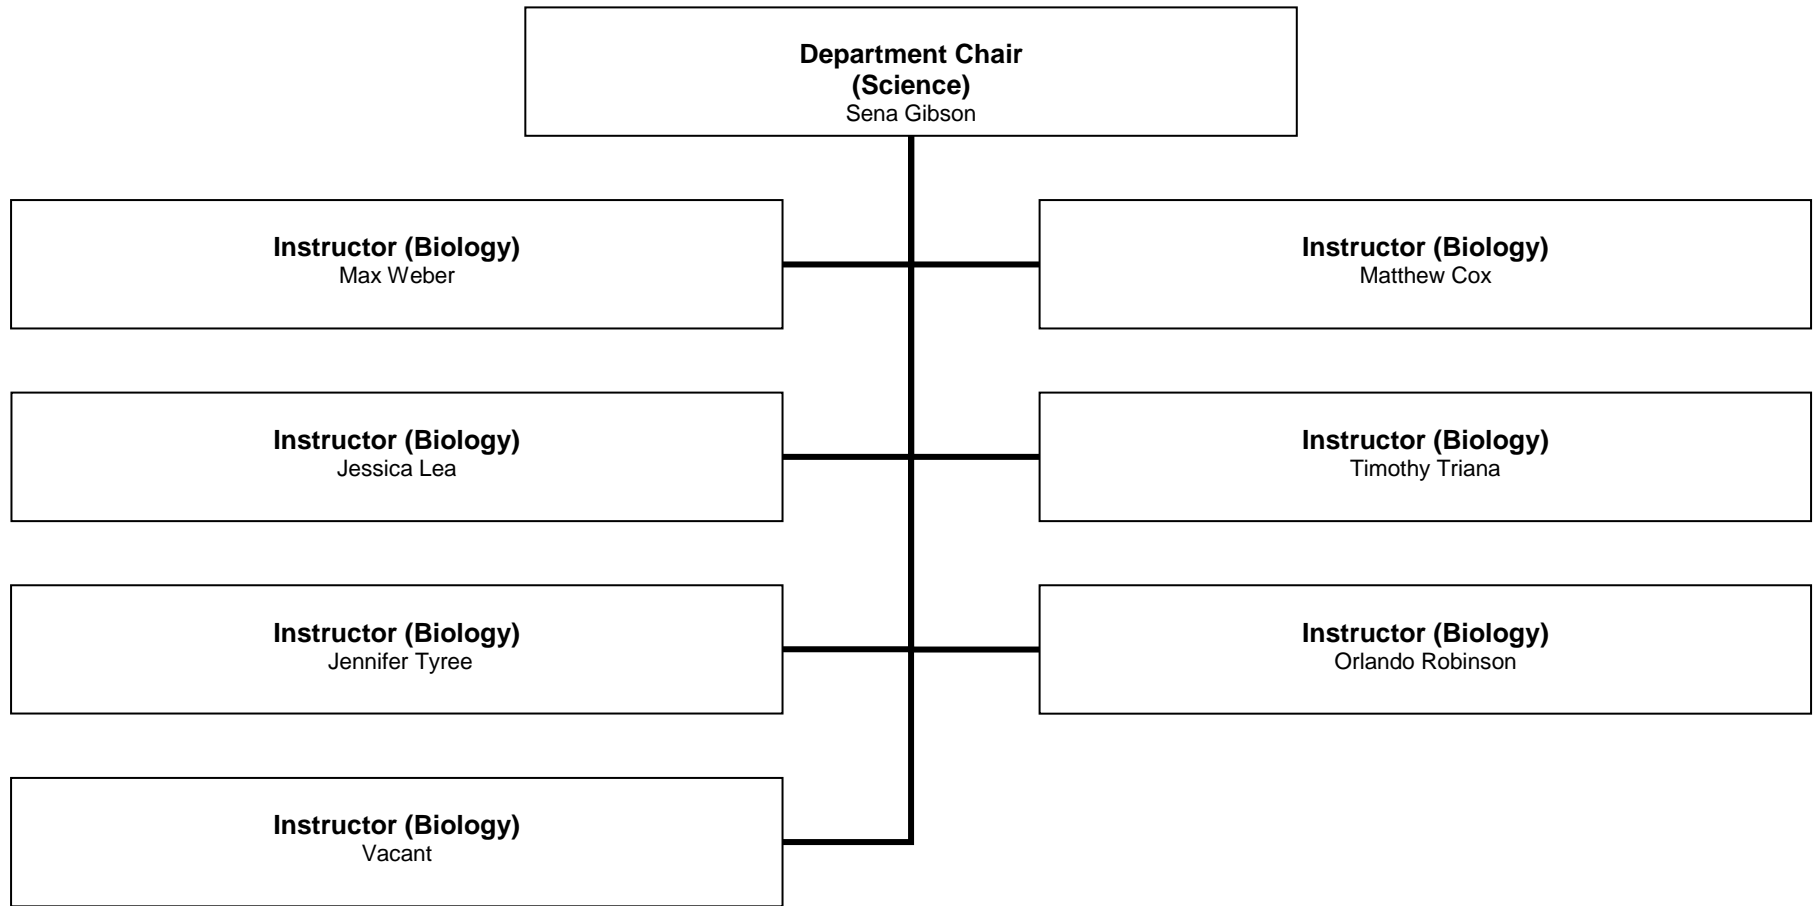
**Department Chair (Science)**
Sena Gibson

**Instructor (Biology)**
Max Weber

**Instructor (Biology)**
Matthew Cox

**Instructor (Biology)**
Jessica Lea

**Instructor (Biology)**
Timothy Triana

**Instructor (Biology)**
Jennifer Tyree

**Instructor (Biology)**
Orlando Robinson

**Instructor (Biology)**
Vacant